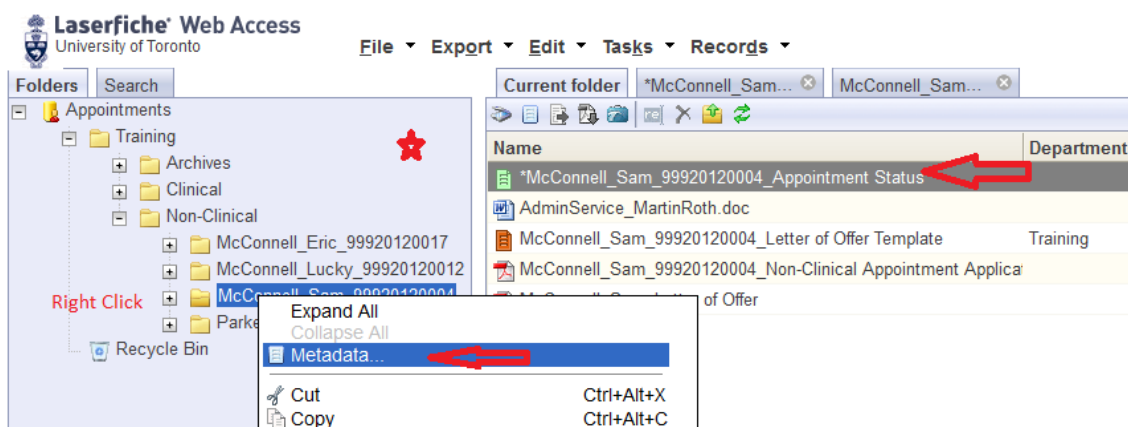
Laserfiche® Web Access
University of Toronto

File ▼ Export ▼ Edit ▼ Tasks ▼ Records ▼

Folders Search

Appointments
Training
Archives
Clinical
Non-Clinical
McConnell_Eric_99920120017
McConnell_Lucky_99920120012
Right Click
McConnell_Sam_99920120004
Parke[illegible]
Recycle Bin

Current folder *McConnell_Sam... McConnell_Sam...

| Name | Department |
|---|---|
| *McConnell_Sam_99920120004_Appointment Status | |
| AdminService_MartinRoth.doc | |
| McConnell_Sam_99920120004_Letter of Offer Template | Training |
| McConnell_Sam_99920120004_Non-Clinical Appointment Applica | |
| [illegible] of Offer | |

Expand All
Collapse All
Metadata...
Cut Ctrl+Alt+X
Copy Ctrl+Alt+C